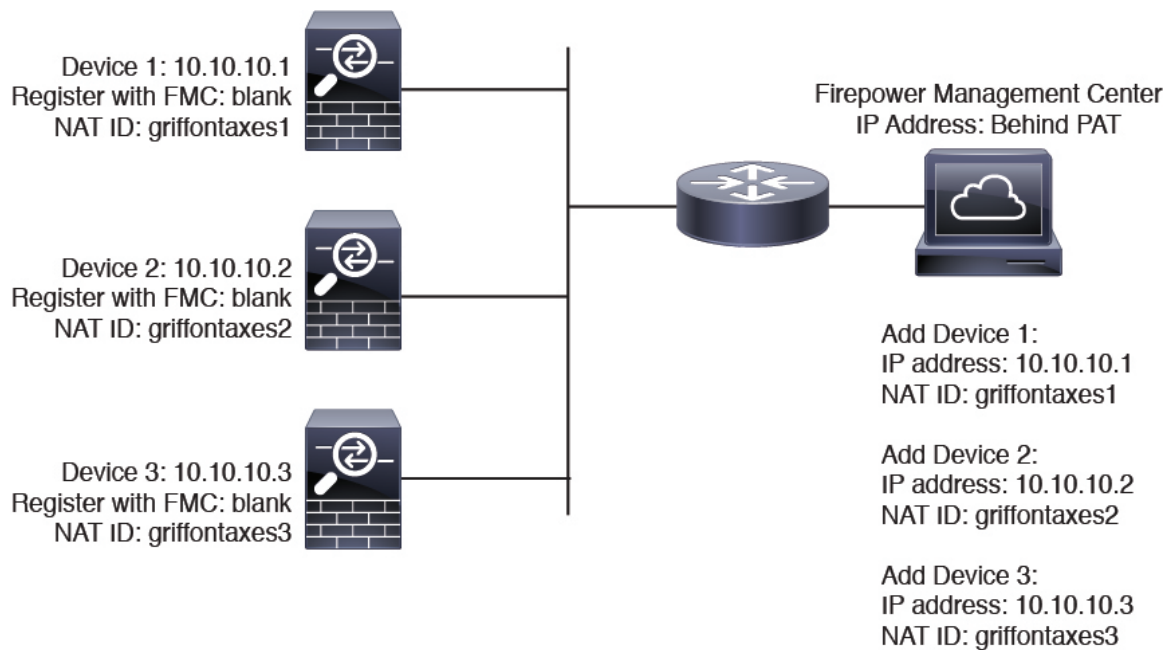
Device 1: 10.10.10.1
Register with FMC: blank
NAT ID: griffontaxes1

Firepower Management Center
IP Address: Behind PAT

Device 2: 10.10.10.2
Register with FMC: blank
NAT ID: griffontaxes2

Add Device 1:
IP address: 10.10.10.1
NAT ID: griffontaxes1

Device 3: 10.10.10.3
Register with FMC: blank
NAT ID: griffontaxes3

Add Device 2:
IP address: 10.10.10.2
NAT ID: griffontaxes2

Add Device 3:
IP address: 10.10.10.3
NAT ID: griffontaxes3